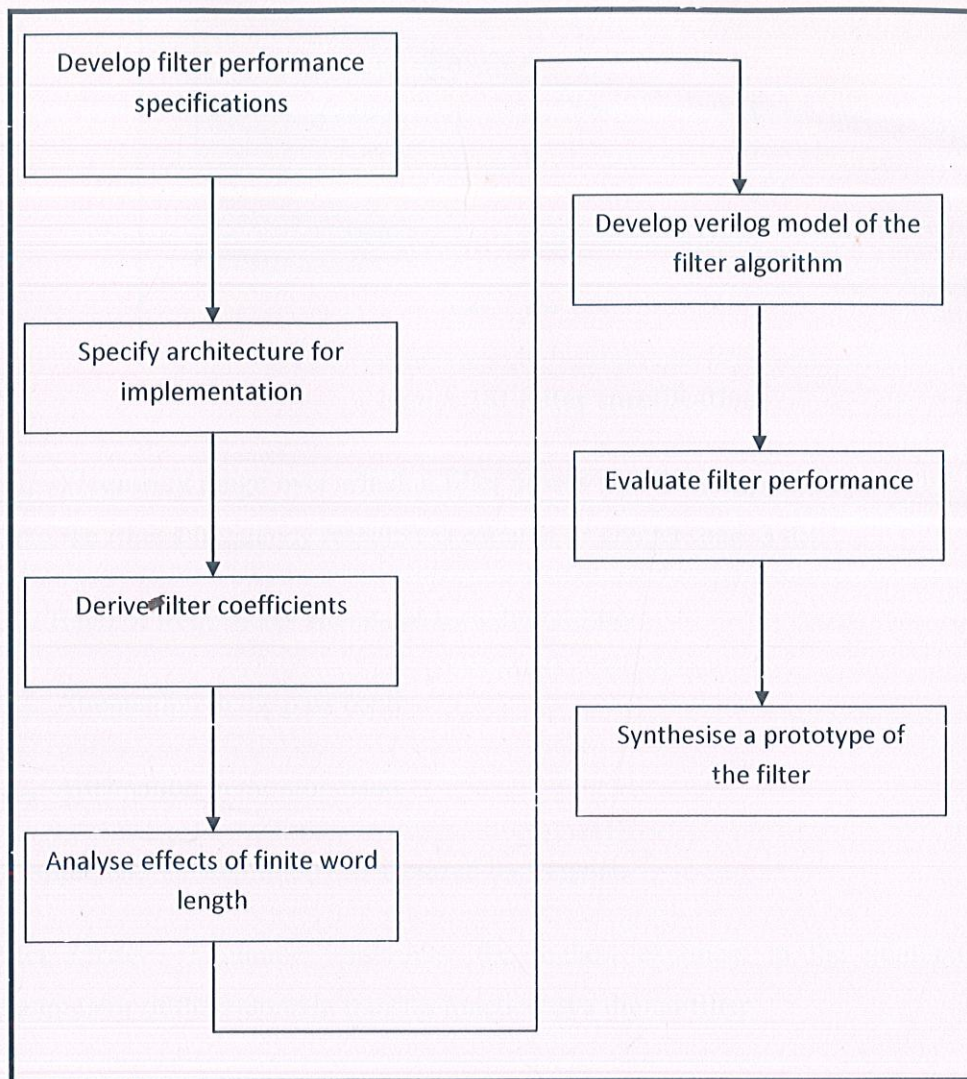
Develop filter performance specifications

Specify architecture for implementation

Derive filter coefficients

Analyse effects of finite word length

Develop verilog model of the filter algorithm

Evaluate filter performance

Synthesise a prototype of the filter